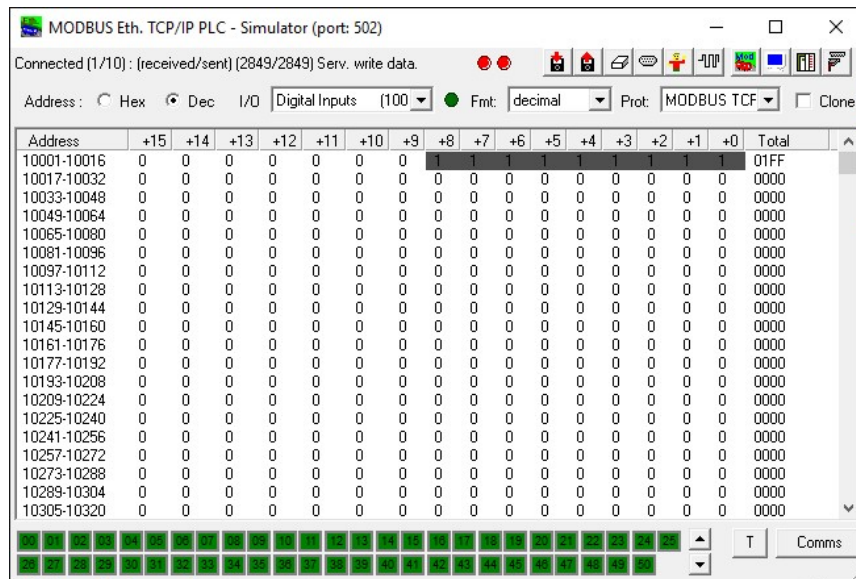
MODBUS Eth. TCP/IP PLC - Simulator (port: 502)

Connected (1/10) : (received/sent) (2849/2849) Serv. write data.

Address : Hex Dec I/O Digital Inputs (100 Fmt: decimal Prot: MODBUS TCP Clone

| Address | +15 | +14 | +13 | +12 | +11 | +10 | +9 | +8 | +7 | +6 | +5 | +4 | +3 | +2 | +1 | +0 | Total |
|---|---|---|---|---|---|---|---|---|---|---|---|---|---|---|---|---|---|
| 10001-10016 | 0 | 0 | 0 | 0 | 0 | 0 | 0 | 1 | 1 | 1 | 1 | 1 | 1 | 1 | 1 | 1 | 01FF |
| 10017-10032 | 0 | 0 | 0 | 0 | 0 | 0 | 0 | 0 | 0 | 0 | 0 | 0 | 0 | 0 | 0 | 0 | 0000 |
| 10033-10048 | 0 | 0 | 0 | 0 | 0 | 0 | 0 | 0 | 0 | 0 | 0 | 0 | 0 | 0 | 0 | 0 | 0000 |
| 10049-10064 | 0 | 0 | 0 | 0 | 0 | 0 | 0 | 0 | 0 | 0 | 0 | 0 | 0 | 0 | 0 | 0 | 0000 |
| 10065-10080 | 0 | 0 | 0 | 0 | 0 | 0 | 0 | 0 | 0 | 0 | 0 | 0 | 0 | 0 | 0 | 0 | 0000 |
| 10081-10096 | 0 | 0 | 0 | 0 | 0 | 0 | 0 | 0 | 0 | 0 | 0 | 0 | 0 | 0 | 0 | 0 | 0000 |
| 10097-10112 | 0 | 0 | 0 | 0 | 0 | 0 | 0 | 0 | 0 | 0 | 0 | 0 | 0 | 0 | 0 | 0 | 0000 |
| 10113-10128 | 0 | 0 | 0 | 0 | 0 | 0 | 0 | 0 | 0 | 0 | 0 | 0 | 0 | 0 | 0 | 0 | 0000 |
| 10129-10144 | 0 | 0 | 0 | 0 | 0 | 0 | 0 | 0 | 0 | 0 | 0 | 0 | 0 | 0 | 0 | 0 | 0000 |
| 10145-10160 | 0 | 0 | 0 | 0 | 0 | 0 | 0 | 0 | 0 | 0 | 0 | 0 | 0 | 0 | 0 | 0 | 0000 |
| 10161-10176 | 0 | 0 | 0 | 0 | 0 | 0 | 0 | 0 | 0 | 0 | 0 | 0 | 0 | 0 | 0 | 0 | 0000 |
| 10177-10192 | 0 | 0 | 0 | 0 | 0 | 0 | 0 | 0 | 0 | 0 | 0 | 0 | 0 | 0 | 0 | 0 | 0000 |
| 10193-10208 | 0 | 0 | 0 | 0 | 0 | 0 | 0 | 0 | 0 | 0 | 0 | 0 | 0 | 0 | 0 | 0 | 0000 |
| 10209-10224 | 0 | 0 | 0 | 0 | 0 | 0 | 0 | 0 | 0 | 0 | 0 | 0 | 0 | 0 | 0 | 0 | 0000 |
| 10225-10240 | 0 | 0 | 0 | 0 | 0 | 0 | 0 | 0 | 0 | 0 | 0 | 0 | 0 | 0 | 0 | 0 | 0000 |
| 10241-10256 | 0 | 0 | 0 | 0 | 0 | 0 | 0 | 0 | 0 | 0 | 0 | 0 | 0 | 0 | 0 | 0 | 0000 |
| 10257-10272 | 0 | 0 | 0 | 0 | 0 | 0 | 0 | 0 | 0 | 0 | 0 | 0 | 0 | 0 | 0 | 0 | 0000 |
| 10273-10288 | 0 | 0 | 0 | 0 | 0 | 0 | 0 | 0 | 0 | 0 | 0 | 0 | 0 | 0 | 0 | 0 | 0000 |
| 10289-10304 | 0 | 0 | 0 | 0 | 0 | 0 | 0 | 0 | 0 | 0 | 0 | 0 | 0 | 0 | 0 | 0 | 0000 |
| 10305-10320 | 0 | 0 | 0 | 0 | 0 | 0 | 0 | 0 | 0 | 0 | 0 | 0 | 0 | 0 | 0 | 0 | 0000 |

00 01 02 03 04 05 06 07 08 09 10 11 12 13 14 15 16 17 18 19 20 21 22 23 24 25
26 27 28 29 30 31 32 33 34 35 36 37 38 39 40 41 42 43 44 45 46 47 48 49 50

T Comms